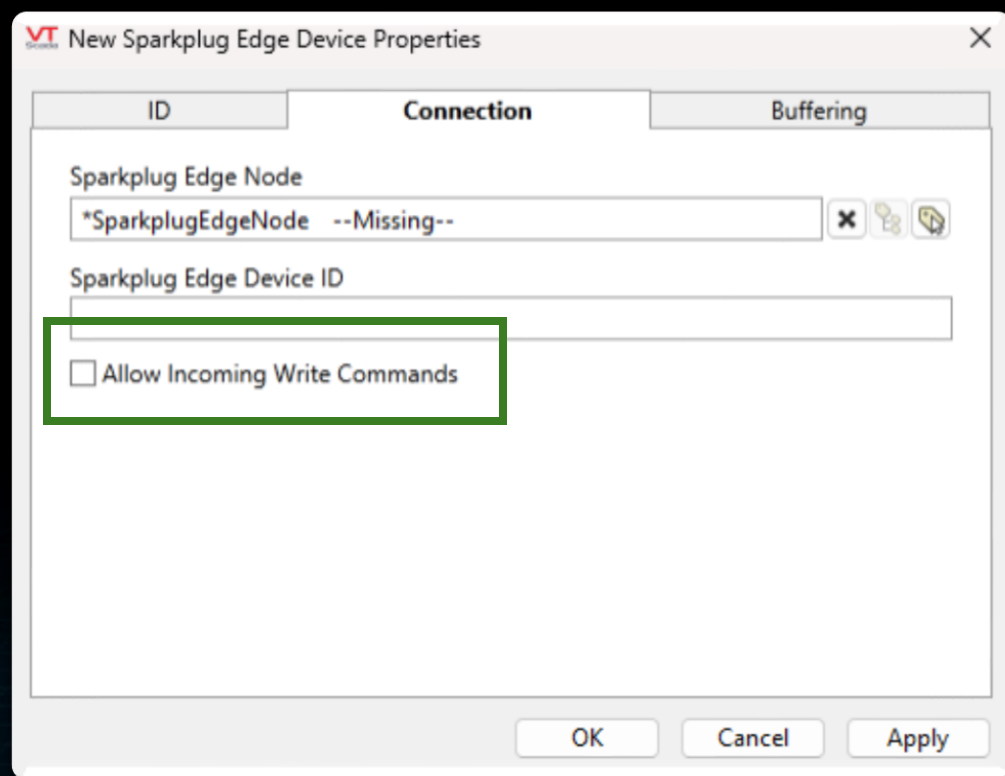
VT Scada New Sparkplug Edge Device Properties

ID | Connection | Buffering

Sparkplug Edge Node

*SparkplugEdgeNode --Missing--

Sparkplug Edge Device ID

Allow Incoming Write Commands

OK Cancel Apply